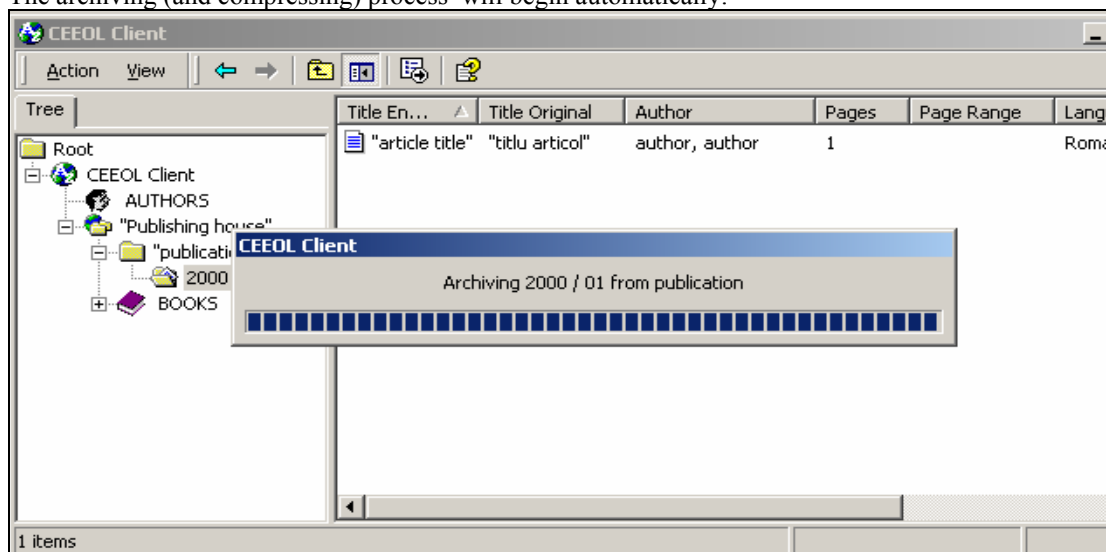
The archiving (and compressing) process will begin automatically.

CEEOL Client

Action View

Tree

Root
CEEOL Client
AUTHORS
"Publishing house"
"publicati
2000
BOOKS

| Title En... | Title Original | Author | Pages | Page Range | Lang |
|---|---|---|---|---|---|
| "article title" | "titlu articol" | author, author | 1 | | Roma |

CEEOL Client

Archiving 2000 / 01 from publication

1 items